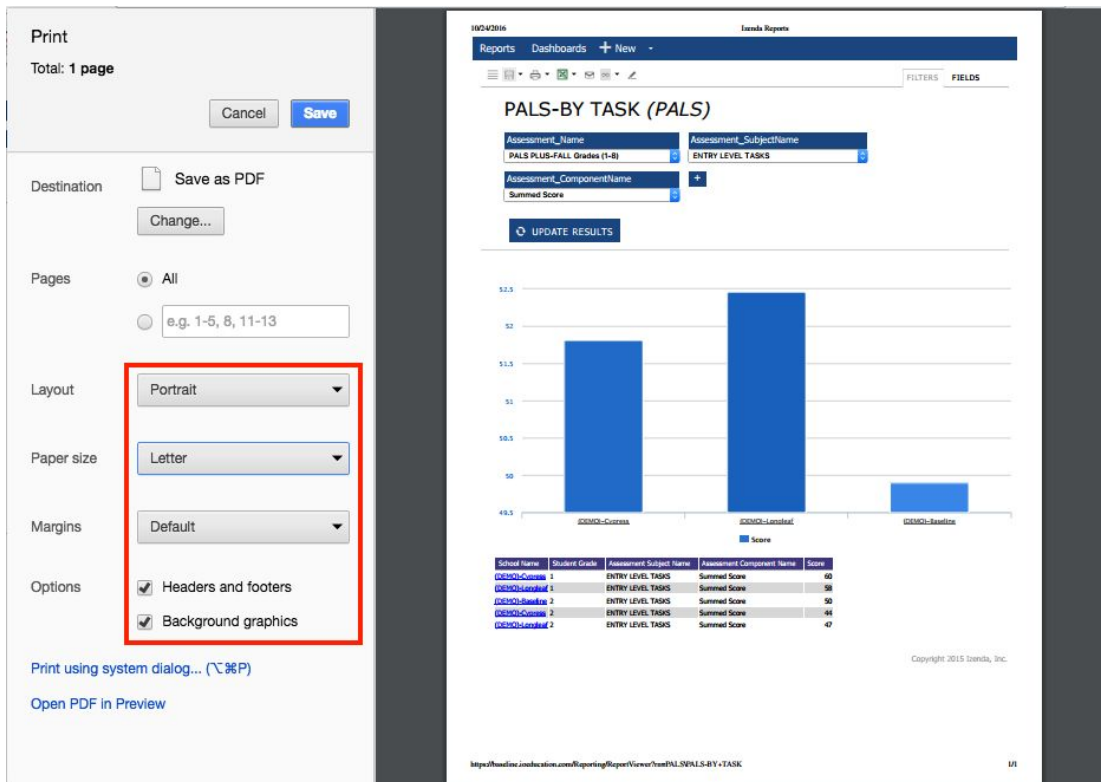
Print

Total: **1 page**

Cancel Save

Destination

Save as PDF

Change...

Pages

All

e.g. 1-5, 8, 11-13

Layout

Portrait

Paper size

Letter

Margins

Default

Options

Headers and footers

Background graphics

Print using system dialog... (⌥⌘P)

Open PDF in Preview

10/24/2016 Izenda Reports

Reports Dashboards + New

FILTERS FIELDS

PALS-BY TASK *(PALS)*

Assessment_Name
PALS PLUS-FALL Grades (1-8)

Assessment_SubjectName
ENTRY LEVEL TASKS

Assessment_ComponentName
Summed Score

+

UPDATE RESULTS

52.5
52
51.5
51
50.5
50
49.5

(DEMO)-Cypress (DEMO)-Longleaf (DEMO)-Baseline

Score

| School Name | Student Grade | Assessment Subject Name | Assessment Component Name | Score |
|---|---|---|---|---|
| (DEMO)-Cypress | 1 | ENTRY LEVEL TASKS | Summed Score | 60 |
| (DEMO)-Longleaf | 1 | ENTRY LEVEL TASKS | Summed Score | 58 |
| (DEMO)-Baseline | 2 | ENTRY LEVEL TASKS | Summed Score | 50 |
| (DEMO)-Cypress | 2 | ENTRY LEVEL TASKS | Summed Score | 44 |
| (DEMO)-Longleaf | 2 | ENTRY LEVEL TASKS | Summed Score | 47 |

Copyright 2015 Izenda, Inc.

https://baseline.ioeducation.com/Reporting/ReportViewer?rn=PALS\PALS-BY+TASK 1/1